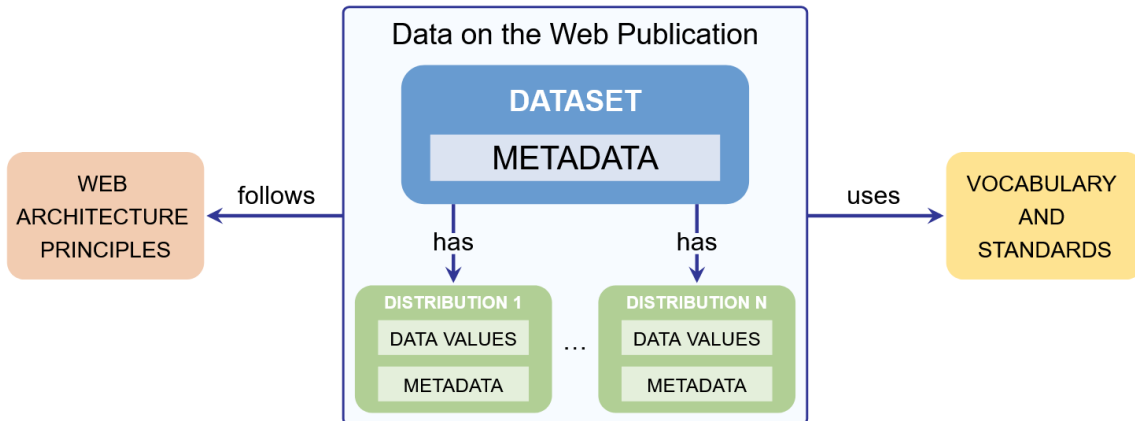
Data on the Web Publication

DATASET

METADATA

WEB ARCHITECTURE PRINCIPLES

follows

uses

VOCABULARY AND STANDARDS

has

has

DISTRIBUTION 1

DATA VALUES

METADATA

…

DISTRIBUTION N

DATA VALUES

METADATA